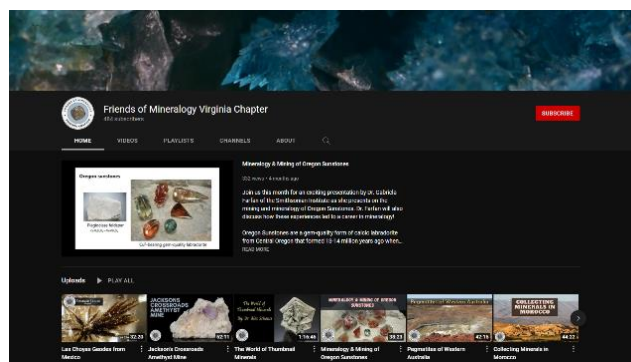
Friends of Mineralogy Virginia Chapter
484 subscribers

SUBSCRIBE

HOME VIDEOS PLAYLISTS CHANNELS ABOUT

Oregon sunstone
Plagioclase feldspar
Gem-quality labradorite

Mineralogy & Mining of Oregon Sunstones
552 views • 4 months ago

Join us this month for an exciting presentation by Dr. Gabriela Farfan of the Smithsonian Institute as she presents on the mining and mineralogy of Oregon Sunstones. Dr. Farfan will also discuss how these experiences led to a career in mineralogy!

Oregon Sunstones are a gem-quality form of calcic labradorite from Central Oregon that formed 13-14 million years ago when...
READ MORE

Uploads PLAY ALL

JACKSONS CROSSROADS AMETHYST MINE
The World of Thumbnail Minerals
MINERALOGY & MINING OF OREGON SUNSTONES
Pegmatites of Western Australia
COLLECTING MINERALS IN MOROCCO

32:30 52:11 1:19:40 38:23 42:16 44:22

Las Choyas Geodes from Mexico
Jacksons Crossroads Amethyst Mine
The World of Thumbnail Minerals
Mineralogy & Mining of Oregon Sunstones
Pegmatites of Western Australia
Collecting Minerals in Morocco